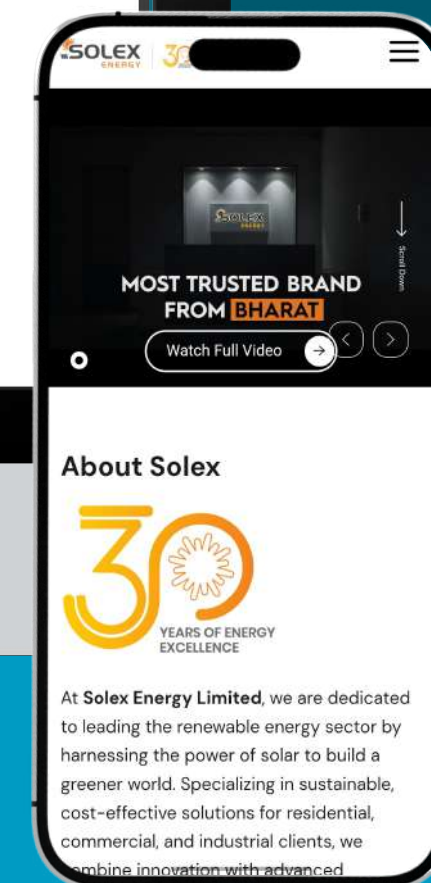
SOLEX ENERGY

SOLEX ENERGY

Scroll Down

MOST TRUSTED BRAND FROM BHARAT

Watch Full Video

About Solex

30

YEARS OF ENERGY EXCELLENCE

At **Solex Energy Limited**, we are dedicated to leading the renewable energy sector by harnessing the power of solar to build a greener world. Specializing in sustainable, cost-effective solutions for residential, commercial, and industrial clients, we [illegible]mbine innovation with advanced